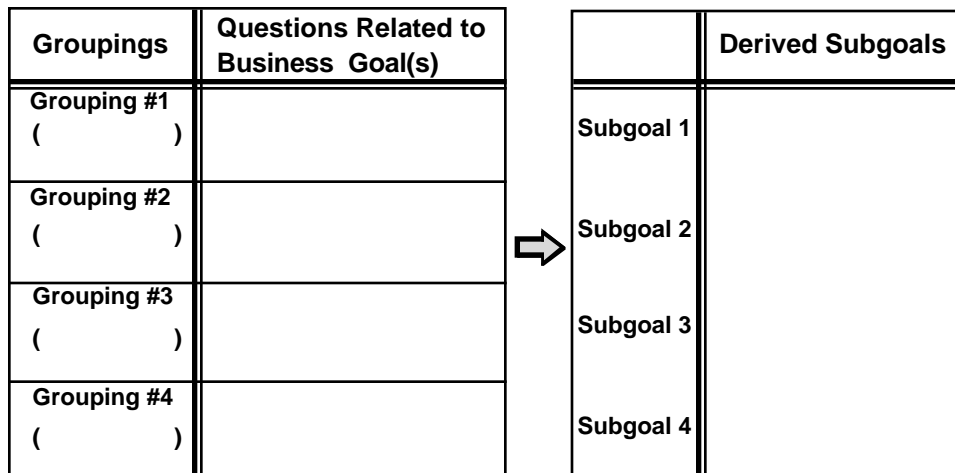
| Groupings | Questions Related to Business Goal(s) |
|---|---|
| Grouping #1 ( ) | |
| Grouping #2 ( ) | |
| Grouping #3 ( ) | |
| Grouping #4 ( ) | |

| | Derived Subgoals |
|---|---|
| Subgoal 1 | |
| Subgoal 2 | |
| Subgoal 3 | |
| Subgoal 4 | |